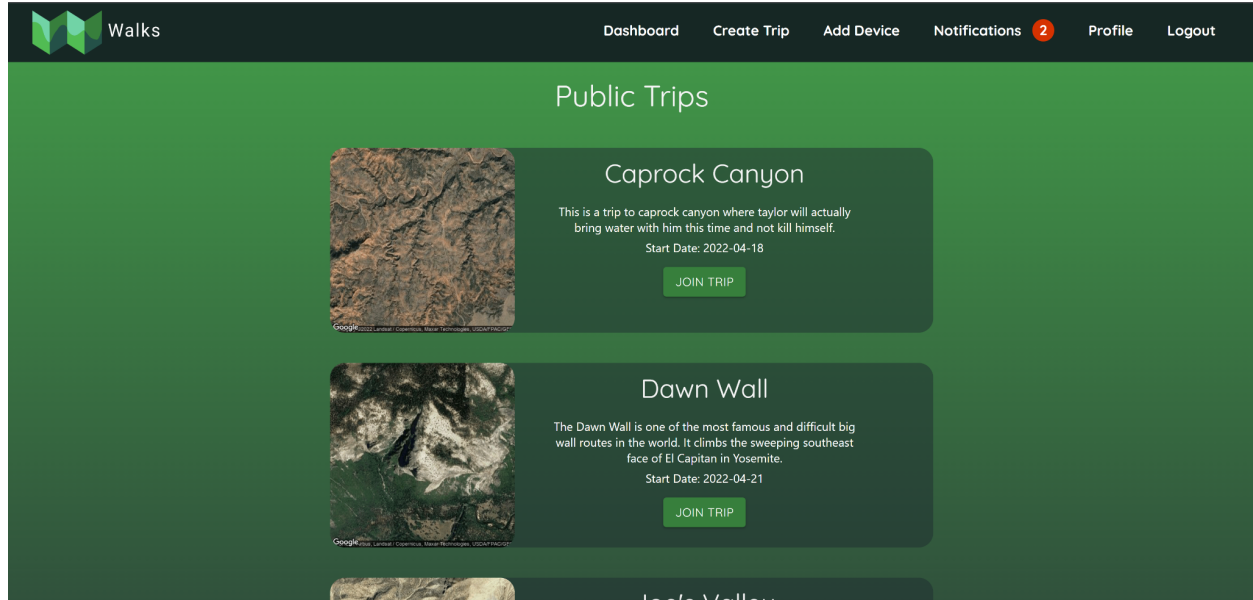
Walks

Dashboard Create Trip Add Device Notifications 2 Profile Logout

Public Trips

Google ©2022 Landsat / Copernicus, Maxar Technologies, USDA/FPAC/GEO

Caprock Canyon

This is a trip to caprock canyon where taylor will actually bring water with him this time and not kill himself.

Start Date: 2022-04-18

JOIN TRIP

Google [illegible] Maxar Technologies, USDA/FPAC/GEO

Dawn Wall

The Dawn Wall is one of the most famous and difficult big wall routes in the world. It climbs the sweeping southeast face of El Capitan in Yosemite.

Start Date: 2022-04-21

JOIN TRIP

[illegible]